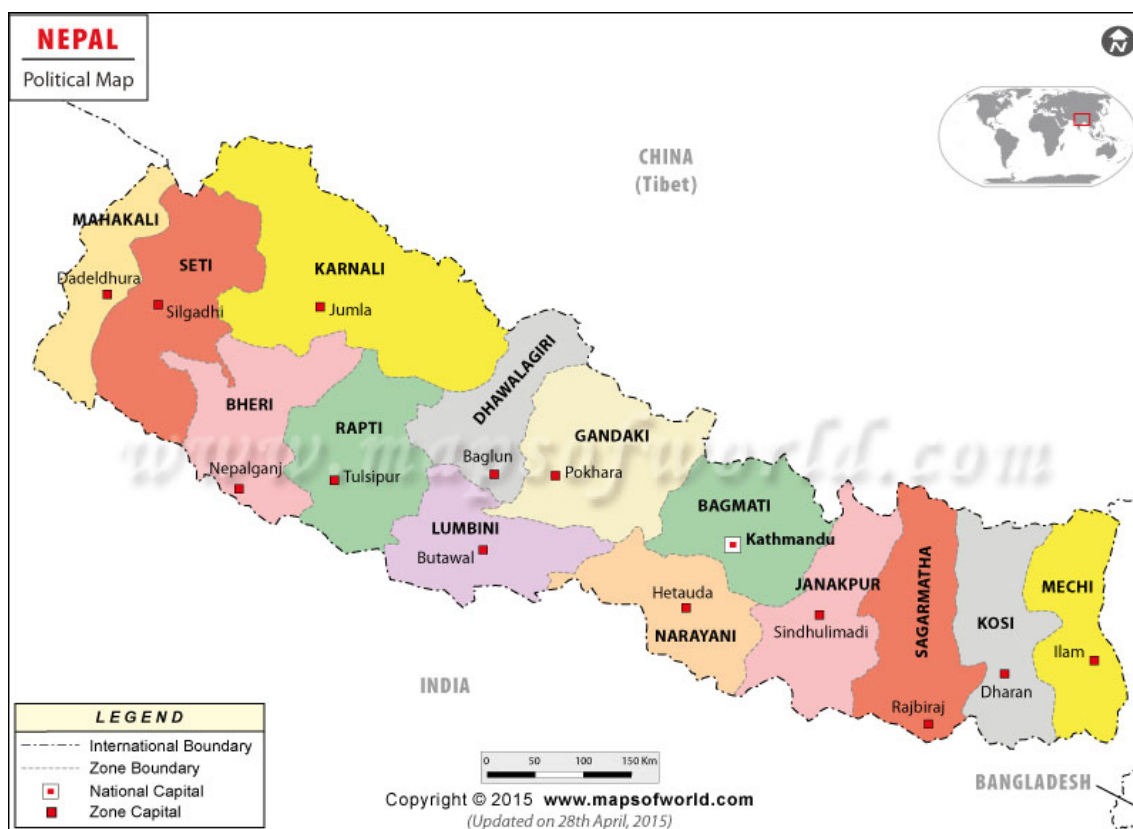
NEPAL
Political Map

N

CHINA
(Tibet)

MAHAKALI
Dadeldhura
SETI
Silgadhi
KARNALI
Jumla
DHAWALAGIRI
BHERI
RAPTI
GANDAKI
Baglun
Pokhara
Nepalganj
Tulsipur
LUMBINI
Butawal
BAGMATI
Kathmandu
JANAKPUR
SAGARMATHA
MECHI
KOSI
Hetauda
NARAYANI
Sindhulimadi
Ilam
Dharan
Rajbiraj

INDIA

www.mapsofworld.com

LEGEND
International Boundary
Zone Boundary
National Capital
Zone Capital

0 50 100 150 Km

Copyright © 2015 www.mapsofworld.com
(Updated on 28th April, 2015)

BANGLADESH